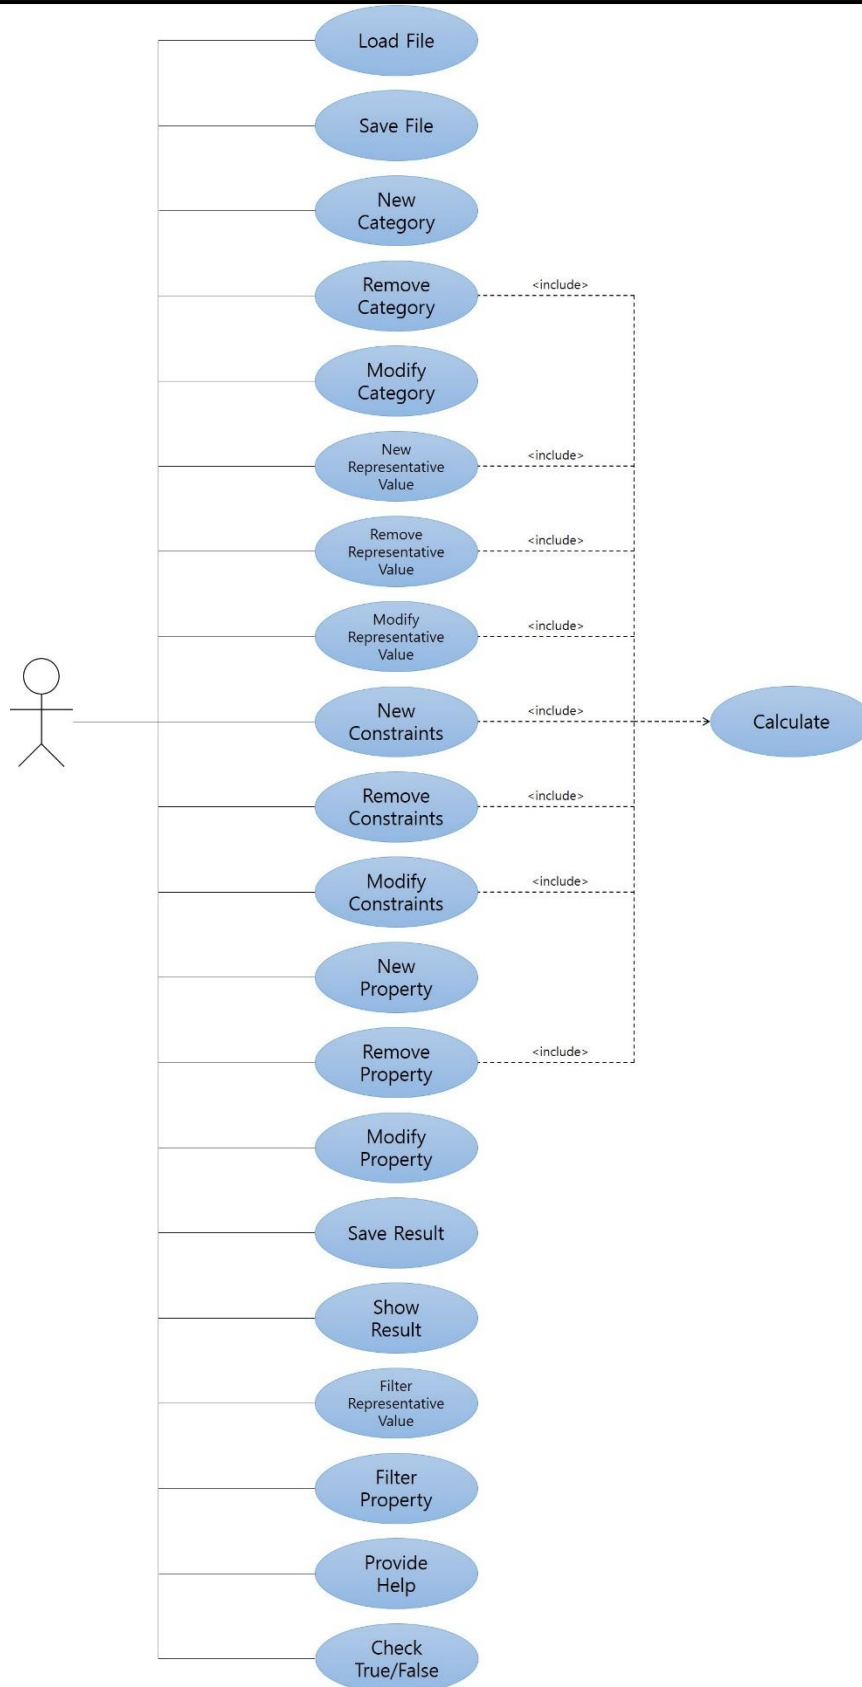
Load File

Save File

New Category

Remove Category

<include>

Modify Category

New Representative Value

<include>

Remove Representative Value

<include>

Modify Representative Value

<include>

New Constraints

<include>

Calculate

Remove Constraints

<include>

Modify Constraints

<include>

New Property

Remove Property

<include>

Modify Property

Save Result

Show Result

Filter Representative Value

Filter Property

Provide Help

Check True/False